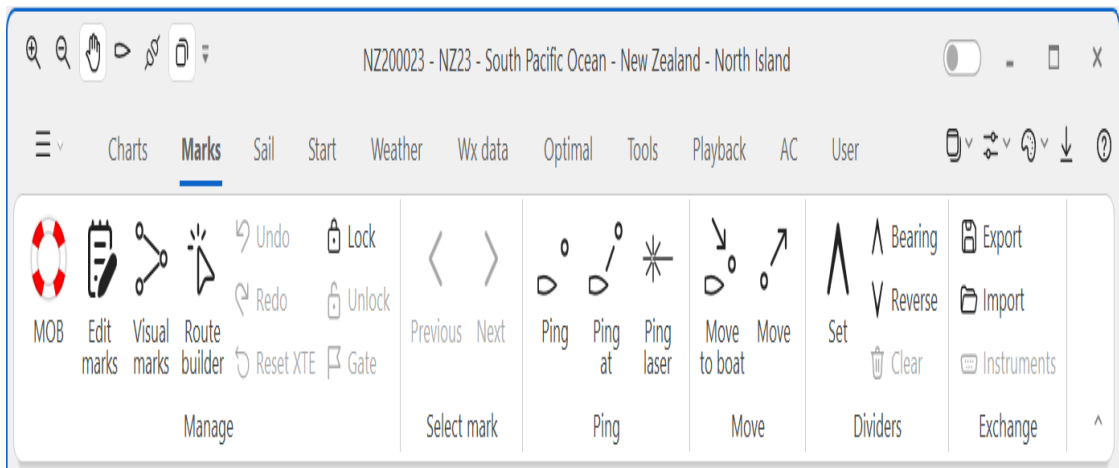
NZ200023 - NZ23 - South Pacific Ocean - New Zealand - North Island

Charts Marks Sail Start Weather Wx data Optimal Tools Playback AC User

MOB
Edit marks
Visual marks
Route builder
Undo
Redo
Reset XTE
Lock
Unlock
Gate
Manage

Previous
Next
Select mark

Ping
Ping at
Ping laser
Ping

Move to boat
Move
Move

Set
Bearing
Reverse
Clear
Dividers

Export
Import
Instruments
Exchange